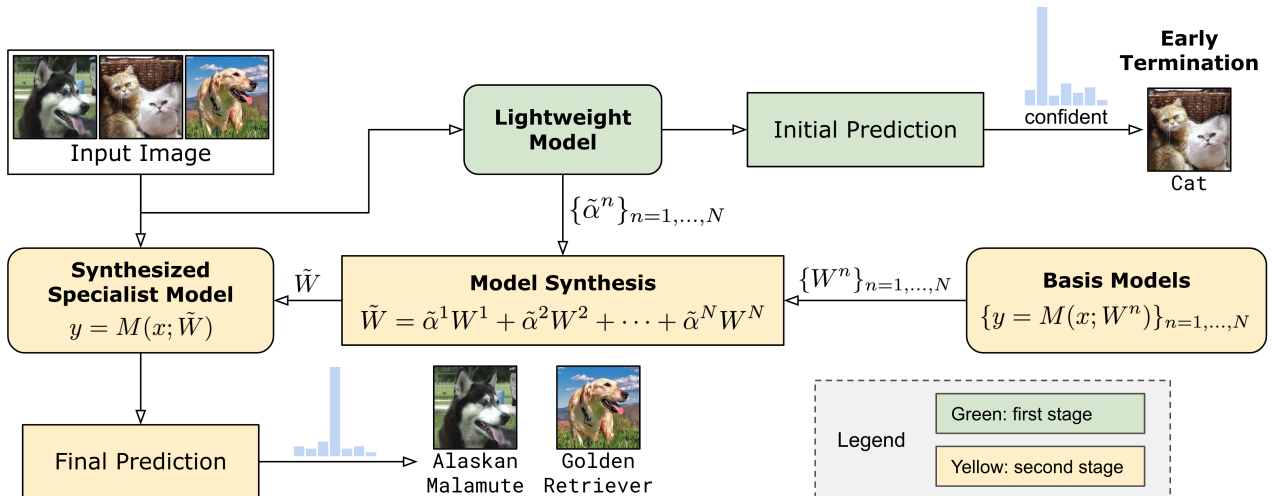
Input Image

Lightweight Model

Initial Prediction

confident

Early Termination

Cat

$\{\tilde{\alpha}^n\}_{n=1,\ldots,N}$

Synthesized Specialist Model
$y = M(x; \tilde{W})$

$\tilde{W}$

Model Synthesis
$\tilde{W} = \tilde{\alpha}^1 W^1 + \tilde{\alpha}^2 W^2 + \cdots + \tilde{\alpha}^N W^N$

$\{W^n\}_{n=1,\ldots,N}$

Basis Models
$\{y = M(x; W^n)\}_{n=1,\ldots,N}$

Final Prediction

Alaskan Malamute

Golden Retriever

Legend

Green: first stage

Yellow: second stage